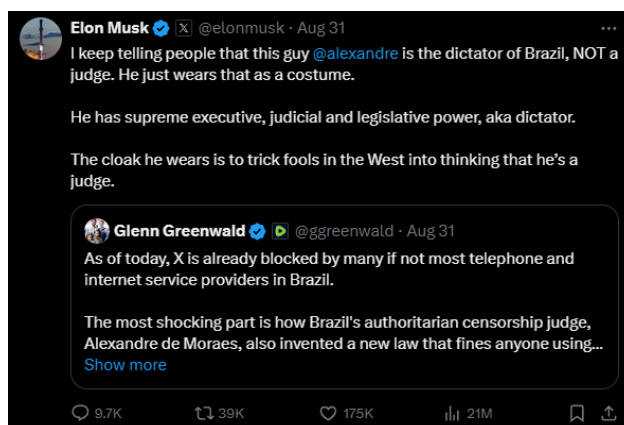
Elon Musk @elonmusk · Aug 31

I keep telling people that this guy @alexandre is the dictator of Brazil, NOT a judge. He just wears that as a costume.

He has supreme executive, judicial and legislative power, aka dictator.

The cloak he wears is to trick fools in the West into thinking that he's a judge.

Glenn Greenwald @ggreenwald · Aug 31

As of today, X is already blocked by many if not most telephone and internet service providers in Brazil.

The most shocking part is how Brazil's authoritarian censorship judge, Alexandre de Moraes, also invented a new law that fines anyone using...

Show more

9.7K 39K 175K 21M